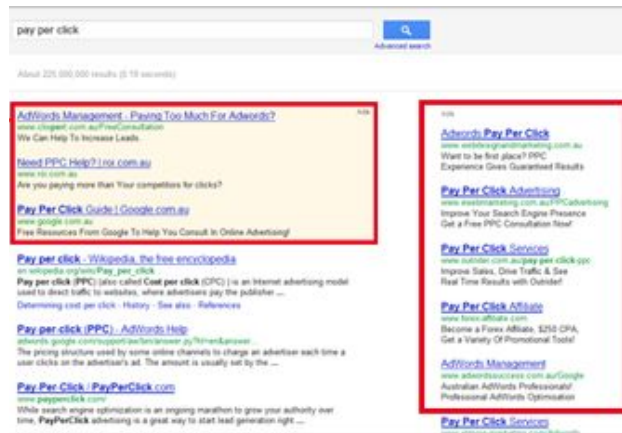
pay per click

Advanced search

About 225,000,000 results (0.10 seconds)

Ads

AdWords Management - Paying Too Much For Adwords?
www.clogeet.com.au/FreeConsultation
We Can Help To Increase Leads

Need PPC Help? | roi.com.au
www.roi.com.au
Are you paying more than Your competitors for clicks?

Pay Per Click Guide | Google.com.au
www.google.com.au
Free Resources From Google To Help You Consult In Online Advertising!

Pay per click - Wikipedia, the free encyclopedia
en.wikipedia.org/wiki/Pay_per_click
Pay per click (PPC) (also called Cost per click (CPC) ) is an Internet advertising model used to direct traffic to websites, where advertisers pay the publisher ...
Determining cost per click - History - See also - References

Pay per click (PPC) - AdWords Help
adwords.google.com/support/aw/bin/answer.py?hl=en&answer...
The pricing structure used by some online channels to charge an advertiser each time a user clicks on the advertiser's ad. The amount is usually set by the ...

Pay Per Click / PayPerClick.com
www.payperclick.com/
While search engine optimization is an ongoing marathon to grow your authority over time, PayPerClick advertising is a great way to start lead generation right ...

Ads

Adwords Pay Per Click
www.webdesignandmarketing.com.au
Want to be first place? PPC
Experience Gives Guaranteed Results

Pay Per Click Advertising
www.ewebmarketing.com.au/PPCAdvertising
Improve Your Search Engine Presence
Get a Free PPC Consultation Now!

Pay Per Click Services
www.outsider.com.au/pay-per-click-ppc
Improve Sales, Drive Traffic & See
Real Time Results with Outsider!

Pay Per Click Affiliate
www.forex-affiliate.com
Become a Forex Affiliate. $250 CPA.
Get a Variety Of Promotional Tools!

AdWords Management
www.adwordssuccess.com.au/Google
Australian AdWords Professionals!
Professional AdWords Optimisation

Pay Per Click Services
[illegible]